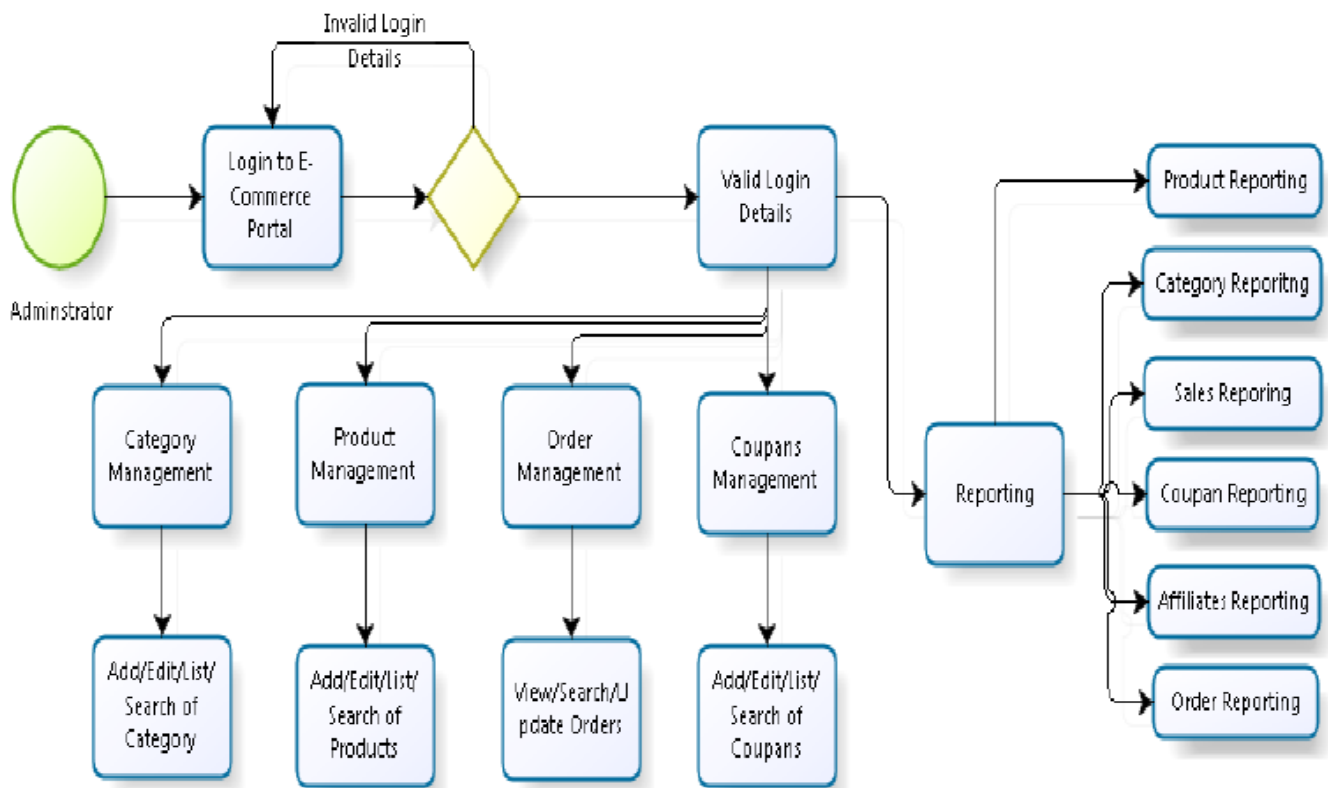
Invalid Login Details

Adminstrator

Login to E-Commerce Portal

Valid Login Details

Product Reporting

Category Reporitng

Sales Reporing

Coupan Reporting

Affiliates Reporting

Order Reporting

Reporting

Category Management

Product Management

Order Management

Coupans Management

Add/Edit/List/ Search of Category

Add/Edit/List/ Search of Products

View/Search/Update Orders

Add/Edit/List/ Search of Coupans